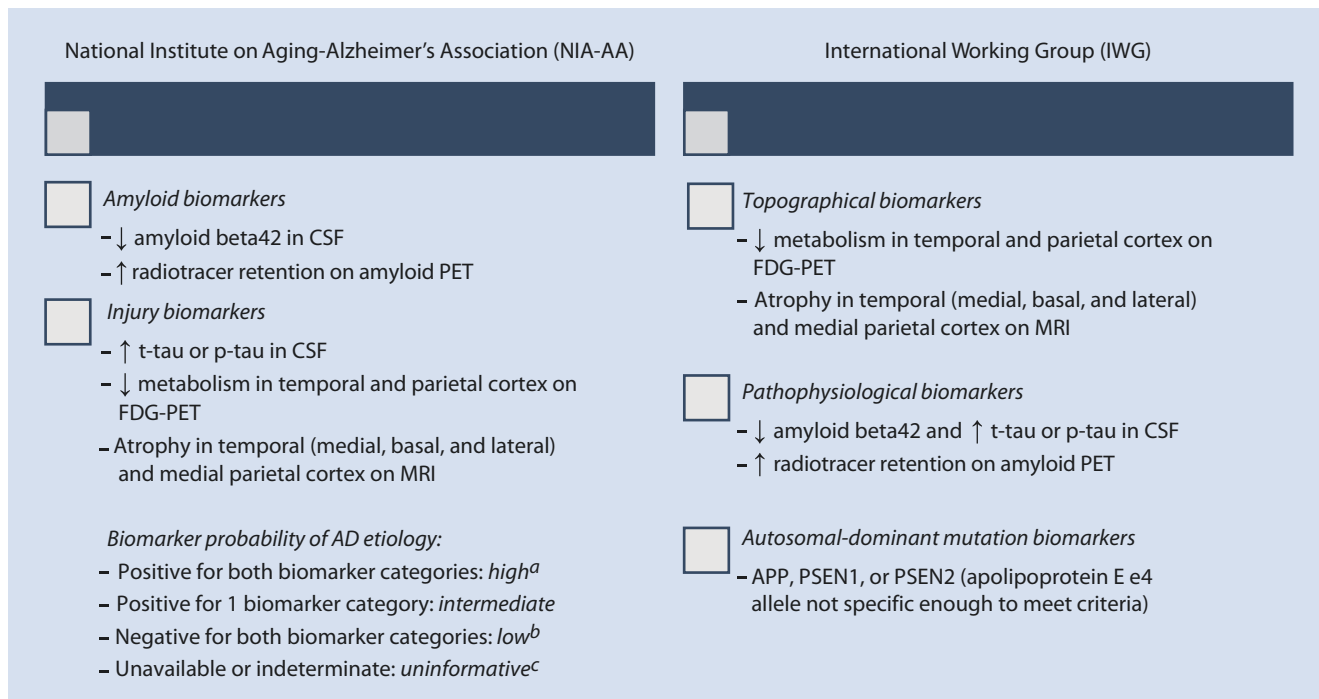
National Institute on Aging-Alzheimer's Association (NIA-AA)

Amyloid biomarkers
- ↓ amyloid beta42 in CSF
- ↑ radiotracer retention on amyloid PET

Injury biomarkers
- ↑ t-tau or p-tau in CSF
- ↓ metabolism in temporal and parietal cortex on FDG-PET
- Atrophy in temporal (medial, basal, and lateral) and medial parietal cortex on MRI

Biomarker probability of AD etiology:
- Positive for both biomarker categories: *high*$^a$
- Positive for 1 biomarker category: *intermediate*
- Negative for both biomarker categories: *low*$^b$
- Unavailable or indeterminate: *uninformative*$^c$

International Working Group (IWG)

Topographical biomarkers
- ↓ metabolism in temporal and parietal cortex on FDG-PET
- Atrophy in temporal (medial, basal, and lateral) and medial parietal cortex on MRI

Pathophysiological biomarkers
- ↓ amyloid beta42 and ↑ t-tau or p-tau in CSF
- ↑ radiotracer retention on amyloid PET

Autosomal-dominant mutation biomarkers
- APP, PSEN1, or PSEN2 (apolipoprotein E e4 allele not specific enough to meet criteria)